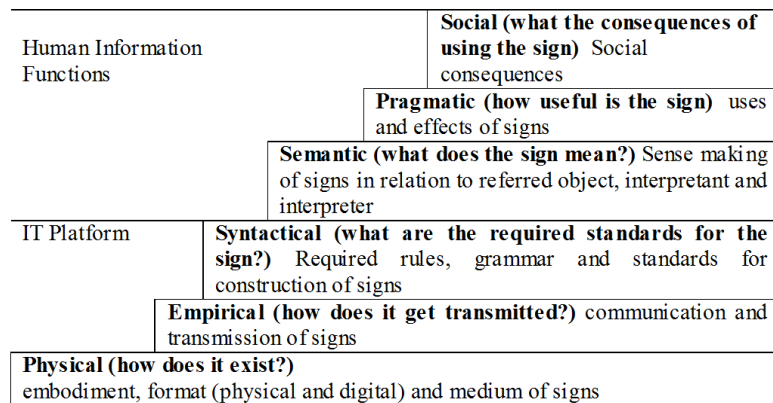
Human Information Functions

**Social (what the consequences of using the sign)** Social consequences

**Pragmatic (how useful is the sign)** uses and effects of signs

**Semantic (what does the sign mean?)** Sense making of signs in relation to referred object, interpretant and interpreter

IT Platform

**Syntactical (what are the required standards for the sign?)** Required rules, grammar and standards for construction of signs

**Empirical (how does it get transmitted?)** communication and transmission of signs

**Physical (how does it exist?)**
embodiment, format (physical and digital) and medium of signs